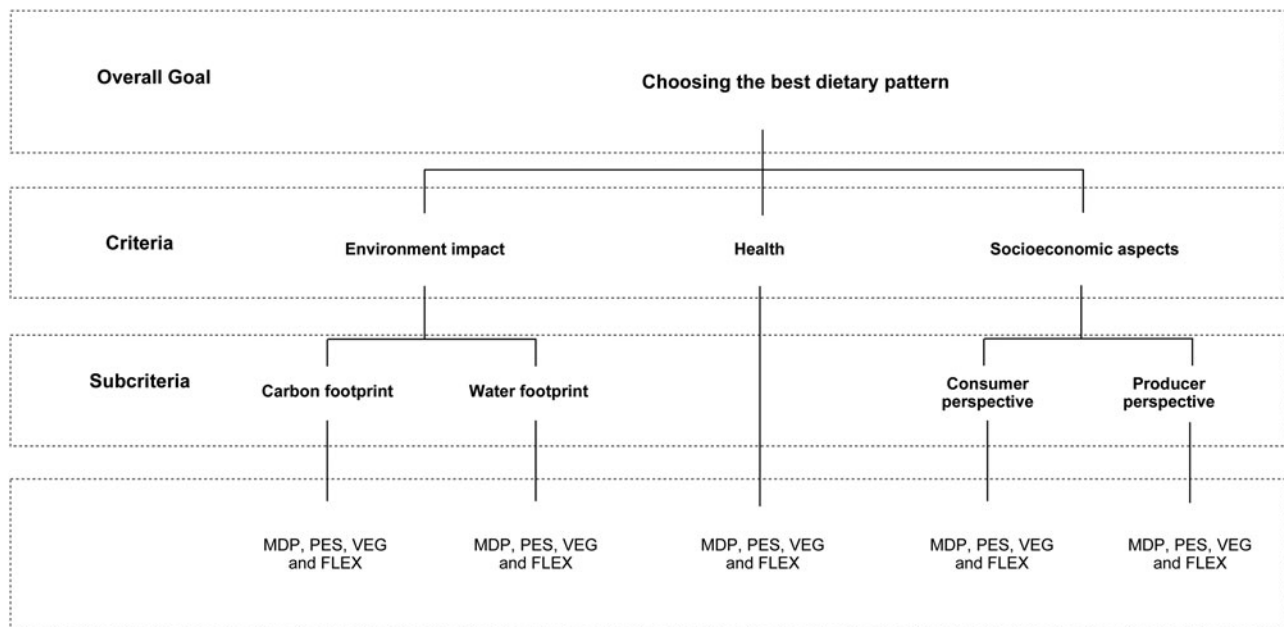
Overall Goal

Choosing the best dietary pattern

Criteria

Environment impact

Health

Socioeconomic aspects

Subcriteria

Carbon footprint

Water footprint

Consumer perspective

Producer perspective

MDP, PES, VEG and FLEX

MDP, PES, VEG and FLEX

MDP, PES, VEG and FLEX

MDP, PES, VEG and FLEX

MDP, PES, VEG and FLEX